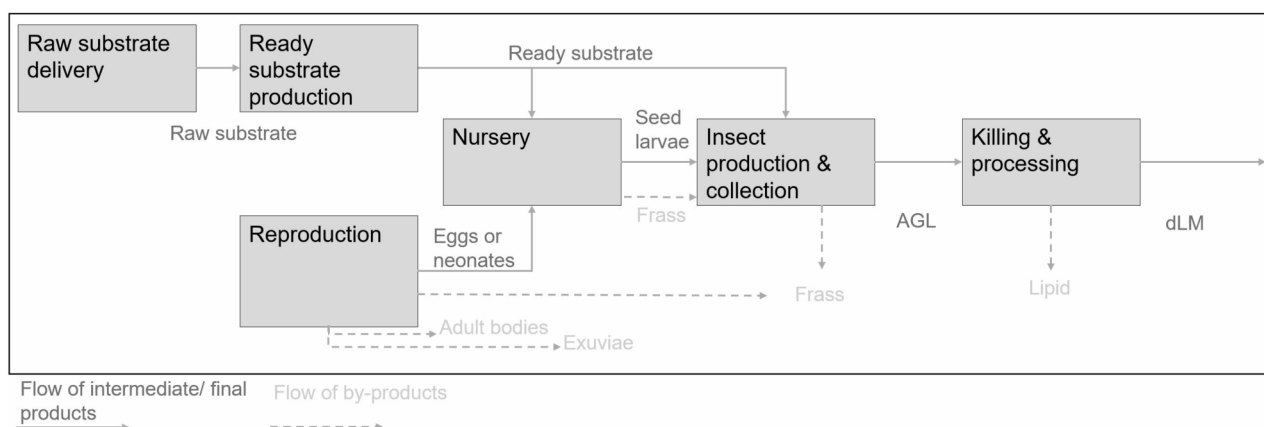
Raw substrate delivery

Ready substrate production

Ready substrate

Raw substrate

Nursery

Seed larvae

Insect production & collection

Killing & processing

Frass

AGL

dLM

Reproduction

Eggs or neonates

Frass

Lipid

Adult bodies

Exuviae

Flow of intermediate/ final products

Flow of by-products